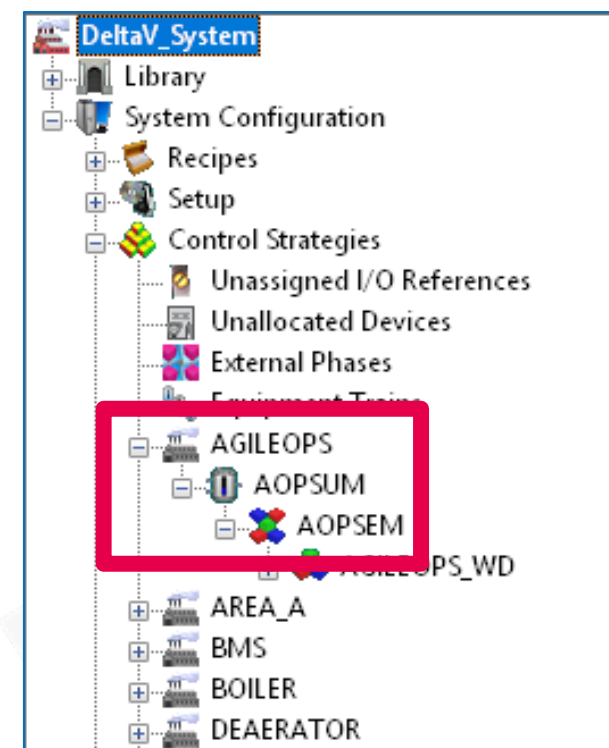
DeltaV_System
Library
System Configuration
Recipes
Setup
Control Strategies
Unassigned I/O References
Unallocated Devices
External Phases
Equipment Trains
AGILEOPS
AOPSUM
AOPSEM
AGILEOPS_WD
AREA_A
BMS
BOILER
DEAERATOR